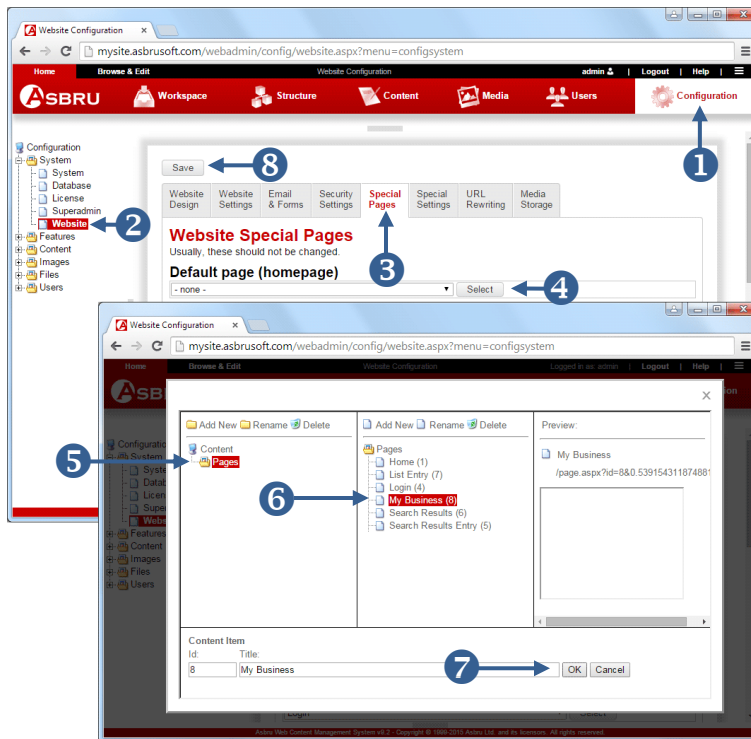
Website Configuration ×

mysite.asbrusoft.com/webadmin/config/website.aspx?menu=configsystem

Home | Browse & Edit | Website Configuration | admin | Logout | Help

ASBRU | Workspace | Structure | Content | Media | Users | Configuration

Configuration
System
System
Database
License
Superadmin
Website
Features
Content
Images
Files
Users

Save

8

1

2

| Website Design | Website Settings | Email & Forms | Security Settings | Special Pages | Special Settings | URL Rewriting | Media Storage |
|---|---|---|---|---|---|---|---|

Website Special Pages
Usually, these should not be changed.

3

Default page (homepage)
- none - | Select

4

Website Configuration ×

mysite.asbrusoft.com/webadmin/config/website.aspx?menu=configsystem

Home | Browse & Edit | Website Configuration | Logged in as: admin | Logout | Help

ASBR

Configuration
System
Syste
Datab
Licen
Supe
Webs
Features
Content
Images
Files
Users

×

Add New | Rename | Delete

Content
Pages

5

Add New | Rename | Delete

Pages
Home (1)
List Entry (7)
Login (4)
My Business (8)
Search Results (6)
Search Results Entry (5)

6

Preview:

My Business
/page.aspx?id=8&0.539154311874881

Content Item
Id: 8
Title: My Business

7

OK | Cancel

Login | Select

Asbru Web Content Management System v8.2 - Copyright © 1999-2010 Asbru Ltd. and its licensors. All rights reserved.